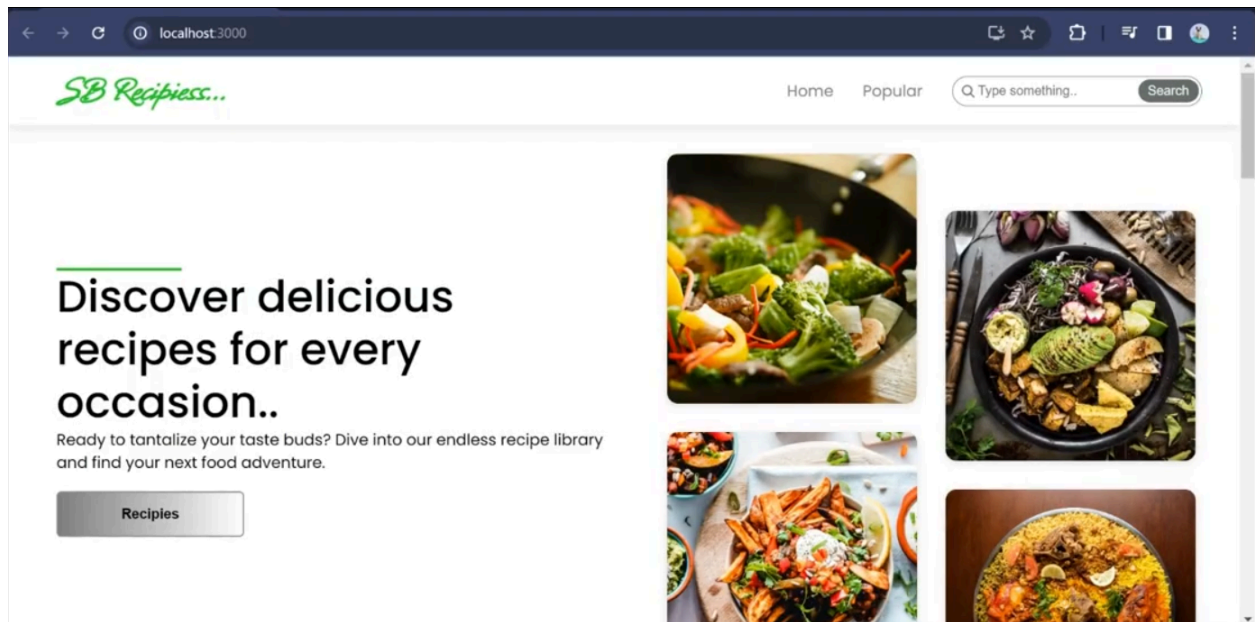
localhost:3000

SB Recipiess...

Home Popular Type something.. Search

Discover delicious recipes for every occasion..

Ready to tantalize your taste buds? Dive into our endless recipe library and find your next food adventure.

Recipies